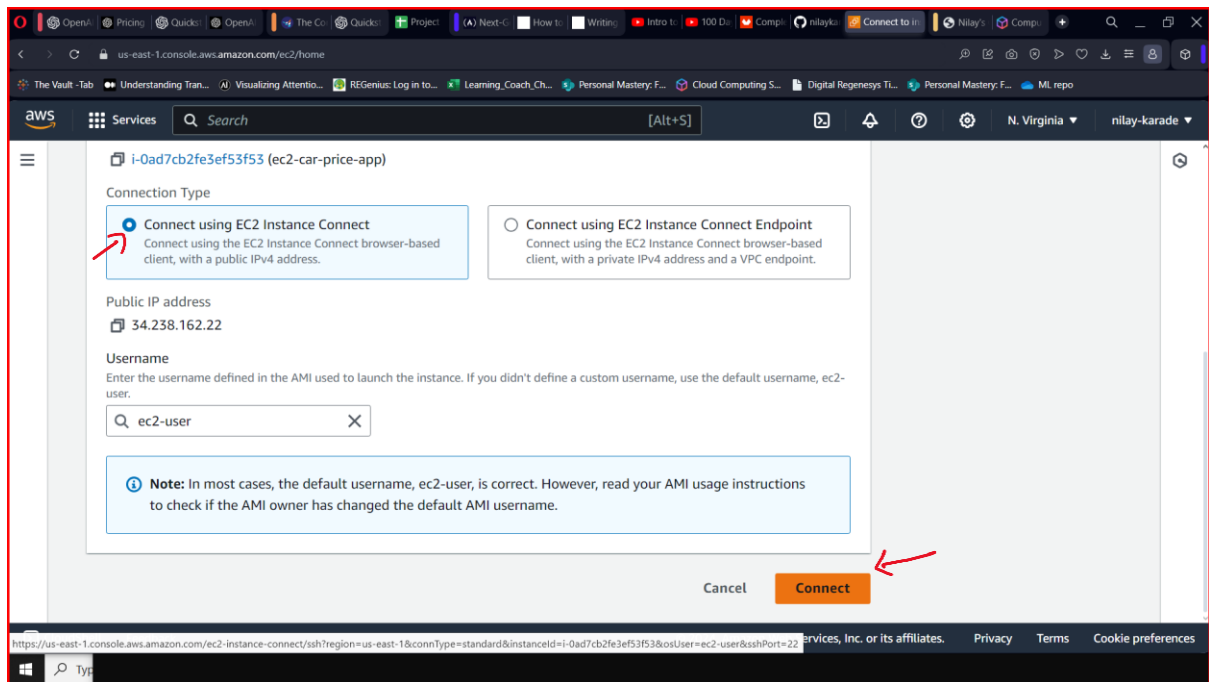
OpenAI | Pricing | Quickst | OpenAI | The Co | Quickst | Project | Next-G | How to | Writing | Intro to | 100 Da | Compl | nilayka | Connect to in | Nilay's | Compu

us-east-1.console.aws.amazon.com/ec2/home

The Vault -Tab | Understanding Tran... | Visualizing Attentio... | REGenius: Log in to... | Learning_Coach_Ch... | Personal Mastery: F... | Cloud Computing S... | Digital Regenesys Ti... | Personal Mastery: F... | ML repo

aws | Services | Search | [Alt+S] | N. Virginia ▼ | nilay-karade ▼

i-0ad7cb2fe3ef53f53 (ec2-car-price-app)

Connection Type

Connect using EC2 Instance Connect
Connect using the EC2 Instance Connect browser-based client, with a public IPv4 address.

Connect using EC2 Instance Connect Endpoint
Connect using the EC2 Instance Connect browser-based client, with a private IPv4 address and a VPC endpoint.

Public IP address

34.238.162.22

Username

Enter the username defined in the AMI used to launch the instance. If you didn't define a custom username, use the default username, ec2-user.

ec2-user

Note: In most cases, the default username, ec2-user, is correct. However, read your AMI usage instructions to check if the AMI owner has changed the default AMI username.

Cancel | Connect

https://us-east-1.console.aws.amazon.com/ec2-instance-connect/ssh?region=us-east-1&connType=standard&instanceId=i-0ad7cb2fe3ef53f53&osUser=ec2-user&sshPort=22

ervices, Inc. or its affiliates. | Privacy | Terms | Cookie preferences

Typ